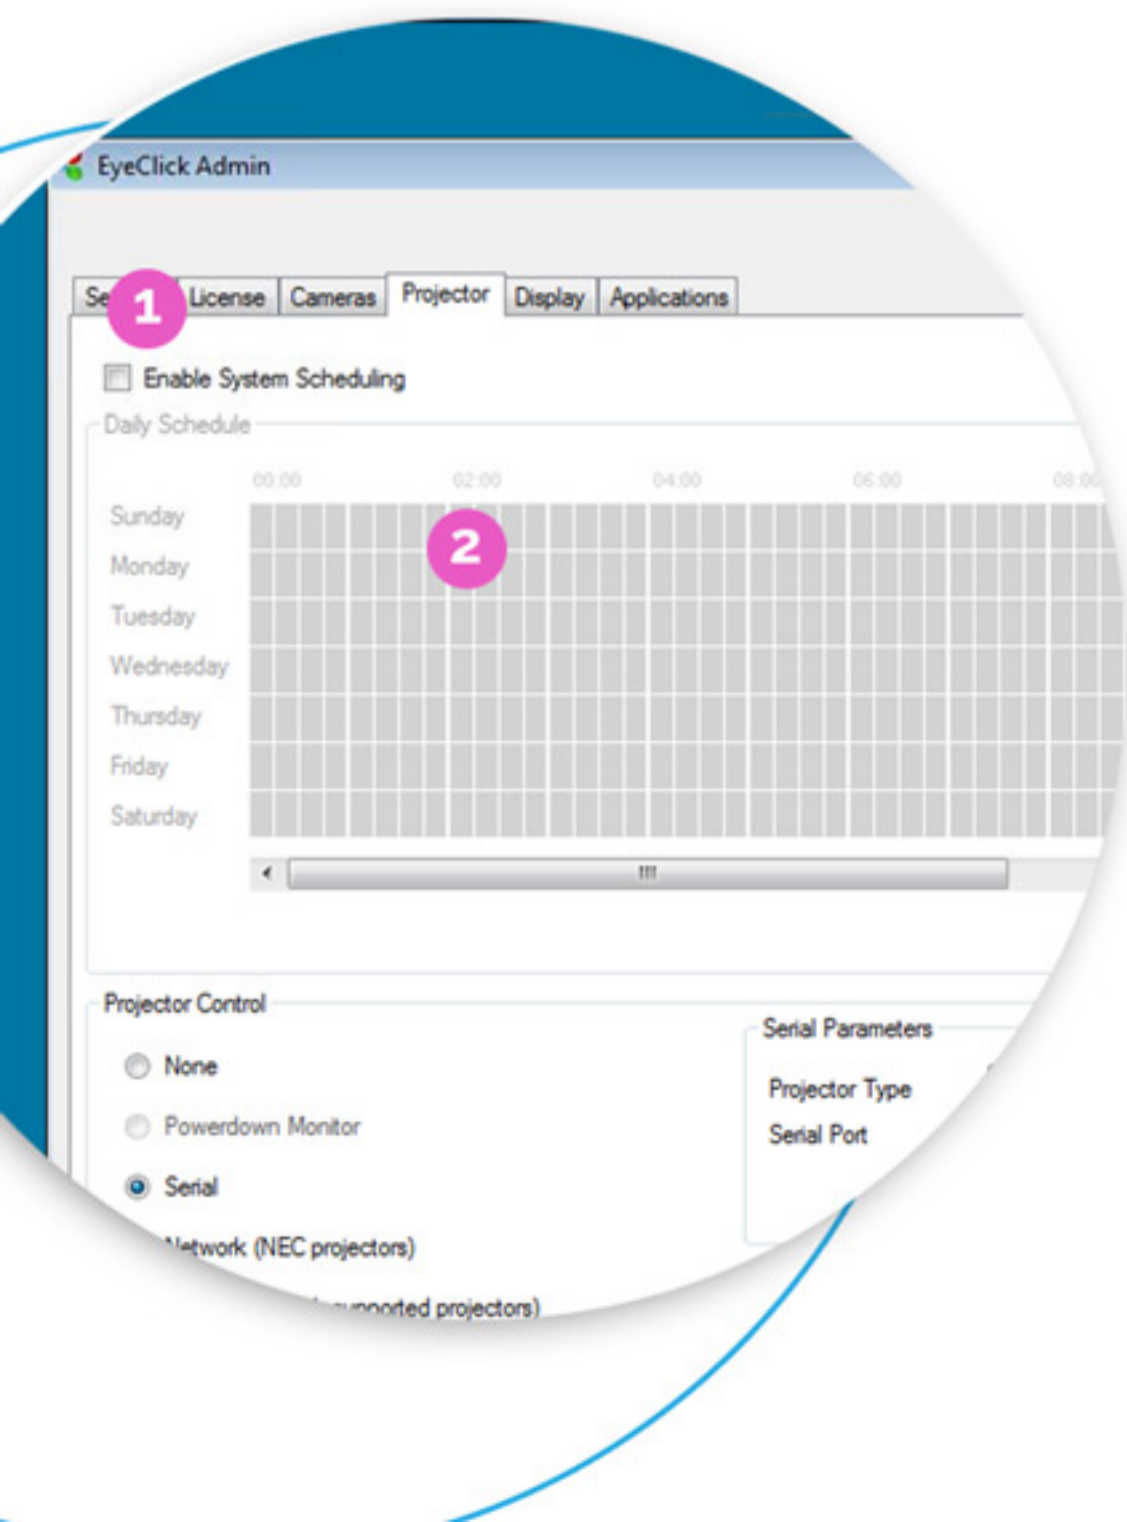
EyeClick Admin

Se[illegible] 1 License Cameras Projector Display Applications

Enable System Scheduling

Daily Schedule

00:00 02:00 04:00 06:00 08:0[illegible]

Sunday
Monday
Tuesday
Wednesday
Thursday
Friday
Saturday

2

Projector Control

None
Powerdown Monitor
Serial
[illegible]etwork (NEC projectors)
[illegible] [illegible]pported projectors)

Serial Parameters

Projector Type
Serial Port